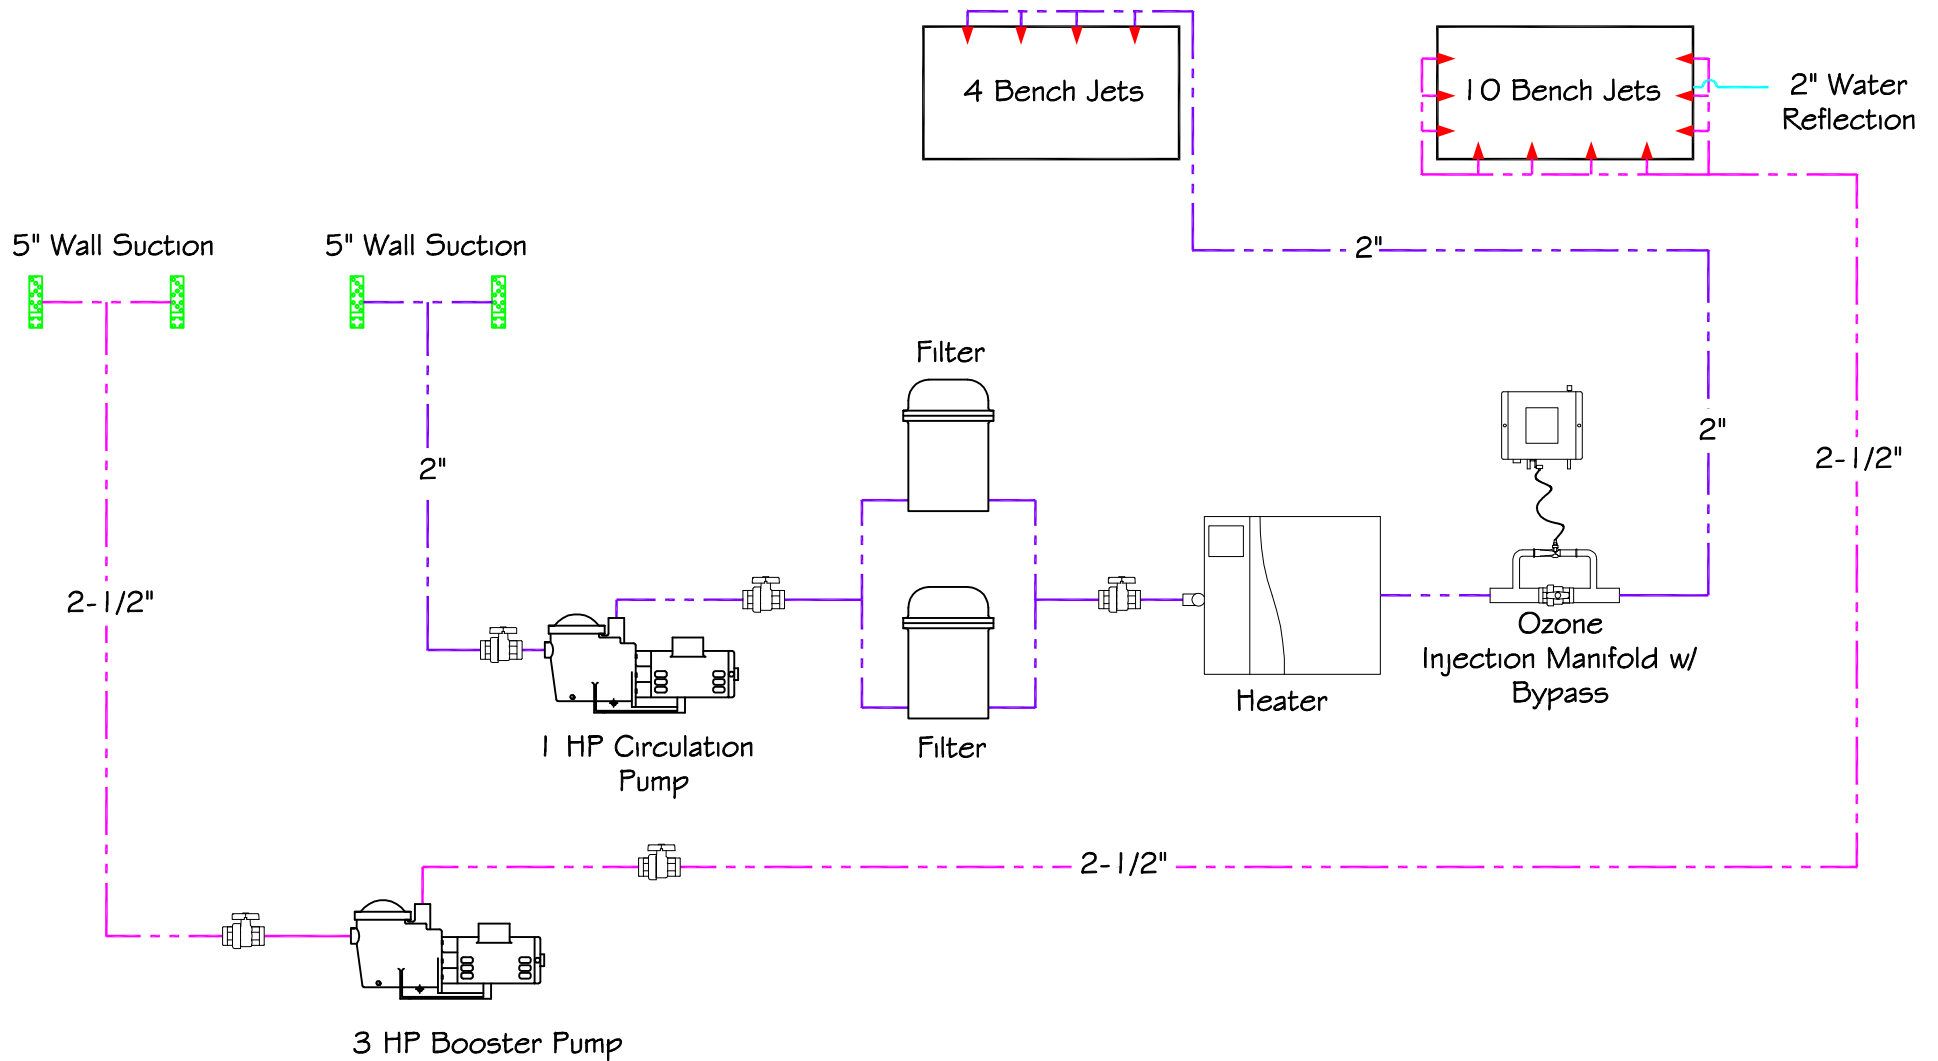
4 Bench Jets

10 Bench Jets

2" Water Reflection

5" Wall Suction

5" Wall Suction

2"

2"

2"

2-1/2"

2-1/2"

Filter

Filter

Heater

Ozone Injection Manifold w/ Bypass

1 HP Circulation Pump

2-1/2"

3 HP Booster Pump